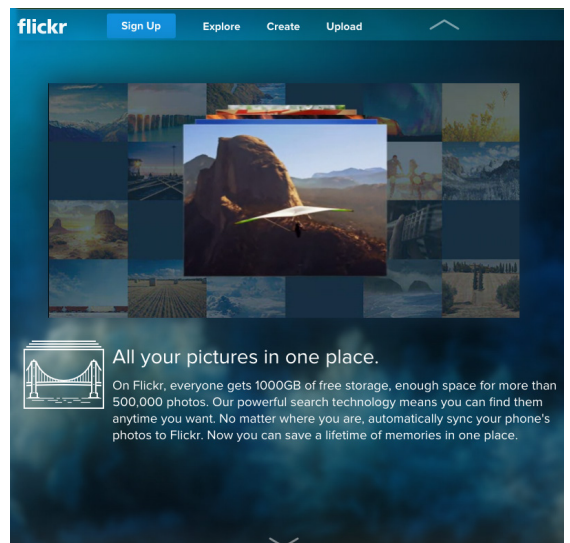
flickr Sign Up Explore Create Upload

All your pictures in one place.

On Flickr, everyone gets 1000GB of free storage, enough space for more than 500,000 photos. Our powerful search technology means you can find them anytime you want. No matter where you are, automatically sync your phone's photos to Flickr. Now you can save a lifetime of memories in one place.